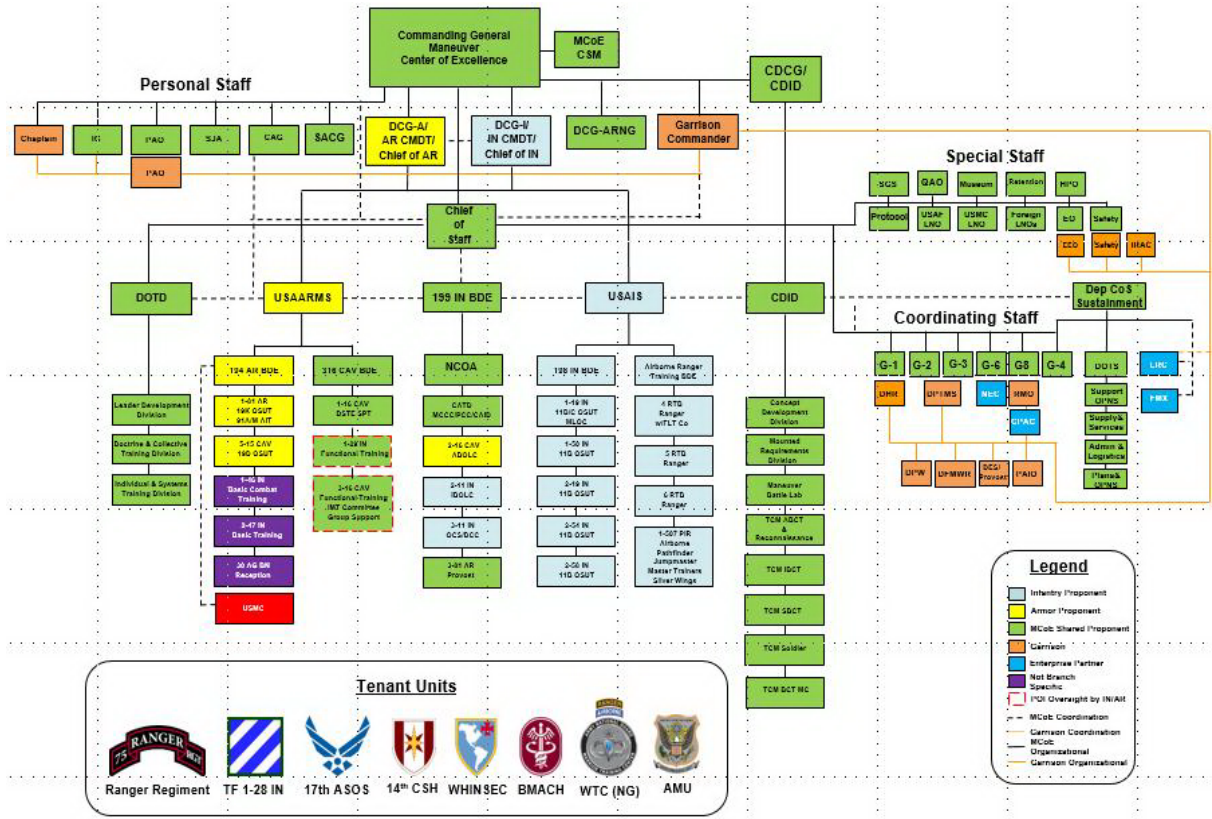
Commanding General
Maneuver
Center of Excellence

MCoE
CSM

CDCG/
CDID

Personal Staff

Chaplain
IG
PAO
SJA
CAC
SACG
PAO

DCG-A/
AR CMDT/
Chief of AR

DCG-I/
IN CMDT/
Chief of IN

DCG-ARNG

Garrison
Commander

Special Staff

SGS
QAO
Museum
Retention
HPO
Protocol
USAF LNO
USMC LNO
Foreign LNOs
EO
Safety
EEO
Safety
BRAC

Chief
of
Staff

DOTD
USAARMS
199 IN BDE
USAIS
CDID

Dep CoS
Sustainment

Coordinating Staff

G-1
G-2
G-3
G-6
G8
G-4
DOTS
LRC
DHR
DPTMS
NEC
RMO
CPAC
FMX
DPW
DFMWR
DES/
Provost
PAIO
Support
OP'NS
Supply&
Services
Admin &
Logistics
Plans&
OP'NS

Leader Development Division
Doctrine & Collective Training Division
Individual & Systems Training Division

194 AR BDE
1-81 AR
19K OSUT
91A/M AIT
5-15 CAV
19D OSUT
1-46 IN
Basic Combat Training
2-47 IN
Basic Training
30 AG BN
Reception
USMC

316 CAV BDE
1-16 CAV
DSTE SPT
1-29 IN
Functional Training
2-16 CAV
Functional-Training
IMT Committee
Group Support

NCOA
CATD
MCCC/PCC/CAID
3-16 CAV
ADOLC
2-11 IN
IBOLC
3-11 IN
OCS/BCC
2-81 AR
Provost

198 IN BDE
1-19 IN
11C/C OSUT
MLOC
1-50 IN
11B OSUT
2-19 IN
11B OSUT
2-54 IN
11B OSUT
2-58 IN
11B OSUT

Airborne Ranger Training BDE
4 RTB
Ranger
w/FLT Co
5 RTB
Ranger
6 RTB
Ranger
1-507 PIR
Airborne
Pathfinder
Jumpmaster
Master Trainers
Silver Wings

Concept Development Division
Mounted Requirements Division
Maneuver Battle Lab
TCM ABCT & Reconnaissance
TCM IBCT
TCM SBCT
TCM Soldier
TCM BCT MC

Legend
Infantry Proponent
Armor Proponent
MCoE Shared Proponent
Garrison
Enterprise Partner
Not Branch Specific
POI Oversight by IN/AR
MCoE Coordination
Garrison Coordination
MCoE Organizational
Garrison Organizational

Tenant Units
75 RANGER
Ranger Regiment
TF 1-28 IN
17th ASOS
14th CSH
WHINSEC
BMACH
WTC (NG)
AMU